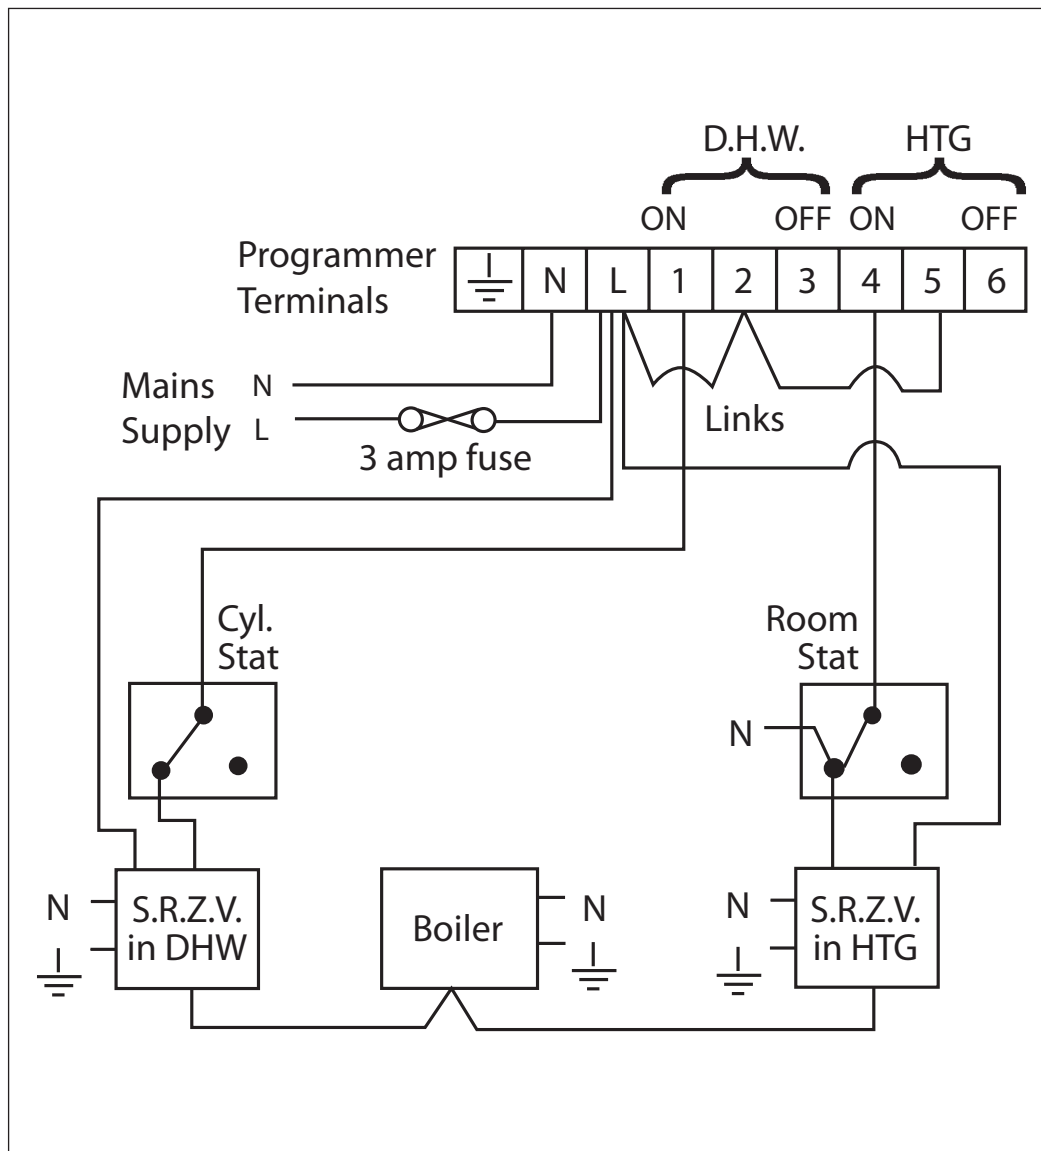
D.H.W.

HTG

ON

OFF

ON

OFF

Programmer Terminals

| | N | L | 1 | 2 | 3 | 4 | 5 | 6 |
|---|---|---|---|---|---|---|---|---|

Mains Supply

N

L

3 amp fuse

Links

Cyl. Stat

Room Stat

N

N

S.R.Z.V. in DHW

Boiler

N

N

S.R.Z.V. in HTG